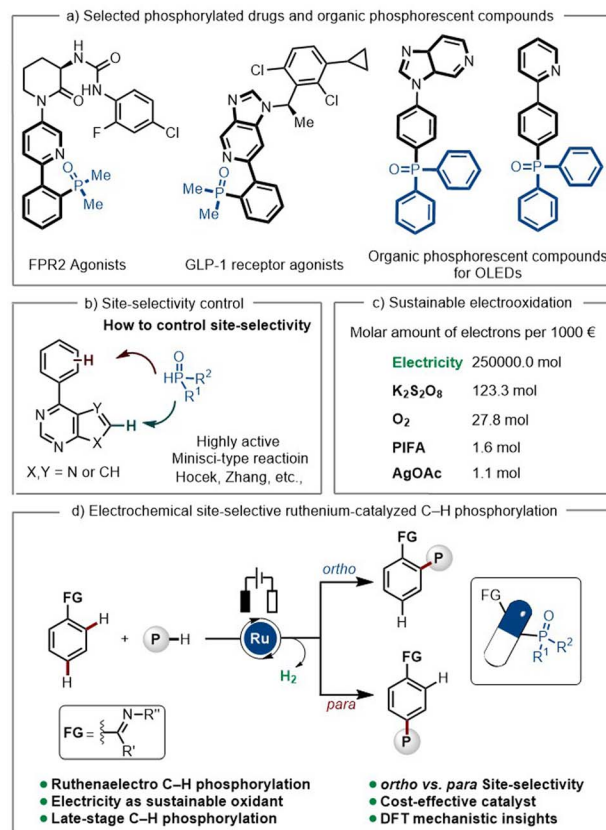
a) Selected phosphorylated drugs and organic phosphorescent compounds

HN, HN, O, N, O, F, Cl, N, P, O, Me, Me

Cl, Cl, N, N, Me, N, O, P, Me, Me

N, N, N, O=P

N, P

FPR2 Agonists

GLP-1 receptor agonists

Organic phosphorescent compounds for OLEDs

b) Site-selectivity control

How to control site-selectivity

H, O, HP, $R^2$, $R^1$, N, N, Y, X, H

X,Y = N or CH

Highly active Minisci-type reactioin Hocek, Zhang, etc.,

c) Sustainable electrooxidation

Molar amount of electrons per 1000 €

| | |
|---|---|
| Electricity | 250000.0 mol |
| $K_2S_2O_8$ | 123.3 mol |
| $O_2$ | 27.8 mol |
| PIFA | 1.6 mol |
| AgOAc | 1.1 mol |

d) Electrochemical site-selective ruthenium-catalyzed C–H phosphorylation

FG, H, H, +, P–H, Ru, $H_2$, ortho, FG, P, H, para, FG, H, P, FG, P, O, $R^1$, $R^2$

FG = N–R'', R'

● Ruthenaelectro C–H phosphorylation
● Electricity as sustainable oxidant
● Late-stage C–H phosphorylation
● ortho vs. para Site-selectivity
● Cost-effective catalyst
● DFT mechanistic insights